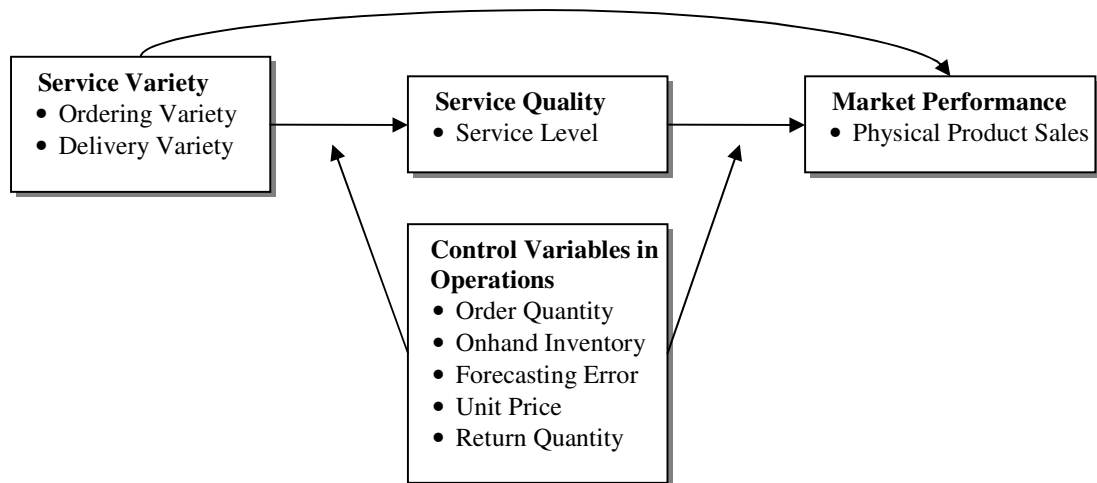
**Service Variety**
• Ordering Variety
• Delivery Variety

**Service Quality**
• Service Level

**Market Performance**
• Physical Product Sales

**Control Variables in Operations**
• Order Quantity
• Onhand Inventory
• Forecasting Error
• Unit Price
• Return Quantity